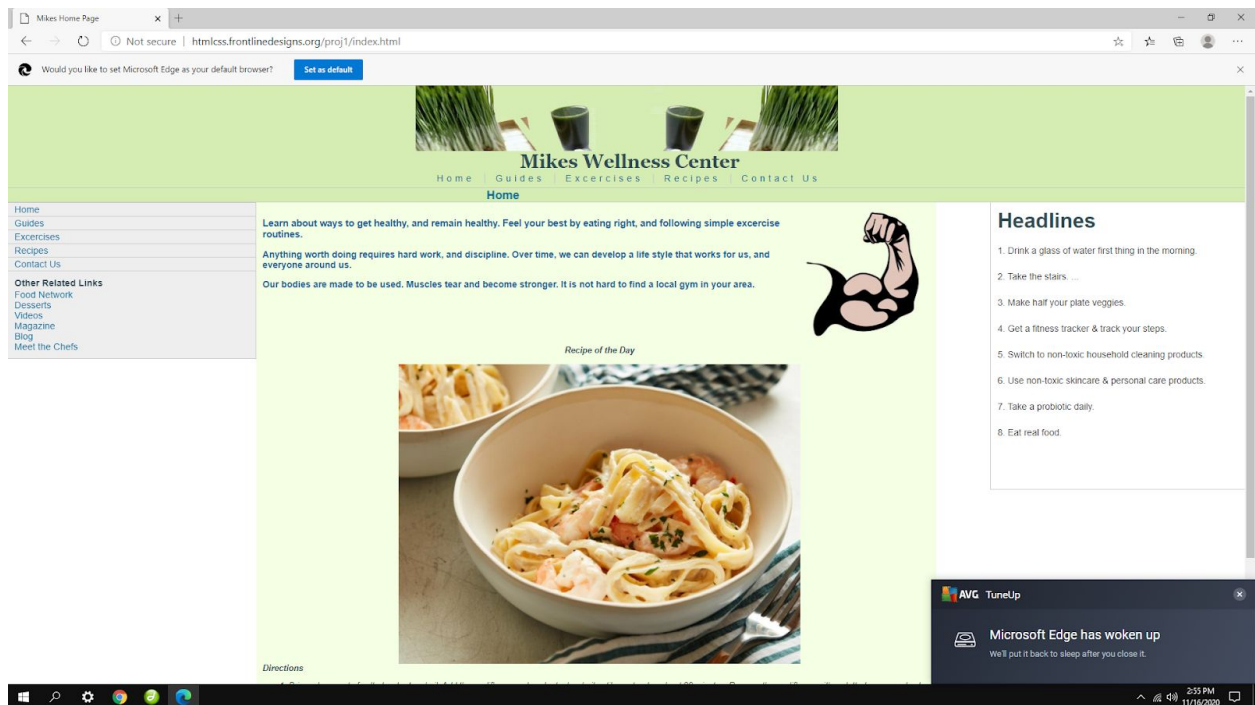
Mikes Home Page

Not secure | htmlcss.frontlinedesigns.org/proj1/index.html

Would you like to set Microsoft Edge as your default browser? Set as default

Mikes Wellness Center

Home | Guides | Excercises | Recipes | Contact Us

Home

Home
Guides
Excercises
Recipes
Contact Us

Other Related Links
Food Network
Desserts
Videos
Magazine
Blog
Meet the Chefs

Learn about ways to get healthy, and remain healthy. Feel your best by eating right, and following simple excercise routines.

Anything worth doing requires hard work, and discipline. Over time, we can develop a life style that works for us, and everyone around us.

Our bodies are made to be used. Muscles tear and become stronger. It is not hard to find a local gym in your area.

Recipe of the Day

Directions

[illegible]

Headlines

1. Drink a glass of water first thing in the morning.

2. Take the stairs. ...

3. Make half your plate veggies.

4. Get a fitness tracker & track your steps.

5. Switch to non-toxic household cleaning products.

6. Use non-toxic skincare & personal care products.

7. Take a probiotic daily.

8. Eat real food.

AVG TuneUp

Microsoft Edge has woken up

We'll put it back to sleep after you close it.

2:55 PM
11/16/2020